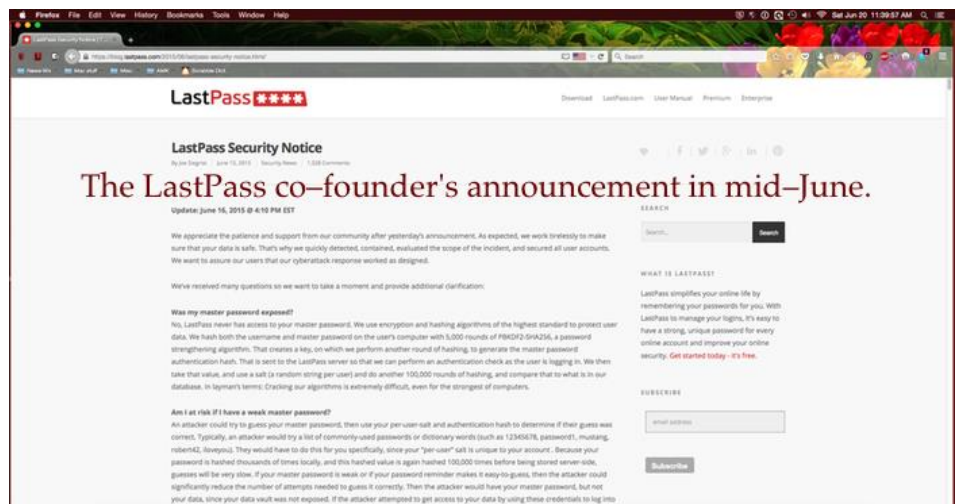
Firefox File Edit View History Bookmarks Tools Window Help

Sat Jun 20 11:39:57 AM

LastPass Security Notice

https://blog.lastpass.com/2015/06/lastpass-security-notice.html/

Search

LastPass ****

Download LastPass.com User Manual Premium Enterprise

LastPass Security Notice

By Joe Siegrist | June 15, 2015 | Security News | 1,028 Comments

The LastPass co–founder's announcement in mid–June.

Update: June 16, 2015 @ 4:10 PM EST

We appreciate the patience and support from our community after yesterday's announcement. As expected, we work tirelessly to make sure that your data is safe. That's why we quickly detected, contained, evaluated the scope of the incident, and secured all user accounts. We want to assure our users that our cyberattack response worked as designed.

We've received many questions so we want to take a moment and provide additional clarification:

Was my master password exposed?

No, LastPass never has access to your master password. We use encryption and hashing algorithms of the highest standard to protect user data. We hash both the username and master password on the user's computer with 5,000 rounds of PBKDF2-SHA256, a password strengthening algorithm. That creates a key, on which we perform another round of hashing, to generate the master password authentication hash. That is sent to the LastPass server so that we can perform an authentication check as the user is logging in. We then take that value, and use a salt (a random string per user) and do another 100,000 rounds of hashing, and compare that to what is in our database. In layman's terms: Cracking our algorithms is extremely difficult, even for the strongest of computers.

Am I at risk if I have a weak master password?

An attacker could try to guess your master password, then use your per-user-salt and authentication hash to determine if their guess was correct. Typically, an attacker would try a list of commonly-used passwords or dictionary words (such as 12345678, password1, mustang, robert42, iloveyou). They would have to do this for you specifically, since your "per-user" salt is unique to your account. Because your password is hashed thousands of times locally, and this hashed value is again hashed 100,000 times before being stored server-side, guesses will be very slow. If your master password is weak or if your password reminder makes it easy-to-guess, then the attacker could significantly reduce the number of attempts needed to guess it correctly. Then the attacker would have your master password, but not your data, since your data vault was not exposed. If the attacker attempted to get access to your data by using these credentials to log into

SEARCH

Search...

Search

WHAT IS LASTPASS?

LastPass simplifies your online life by remembering your passwords for you. With LastPass to manage your logins, it's easy to have a strong, unique password for every online account and improve your online security. Get started today - it's free.

SUBSCRIBE

email address

Subscribe